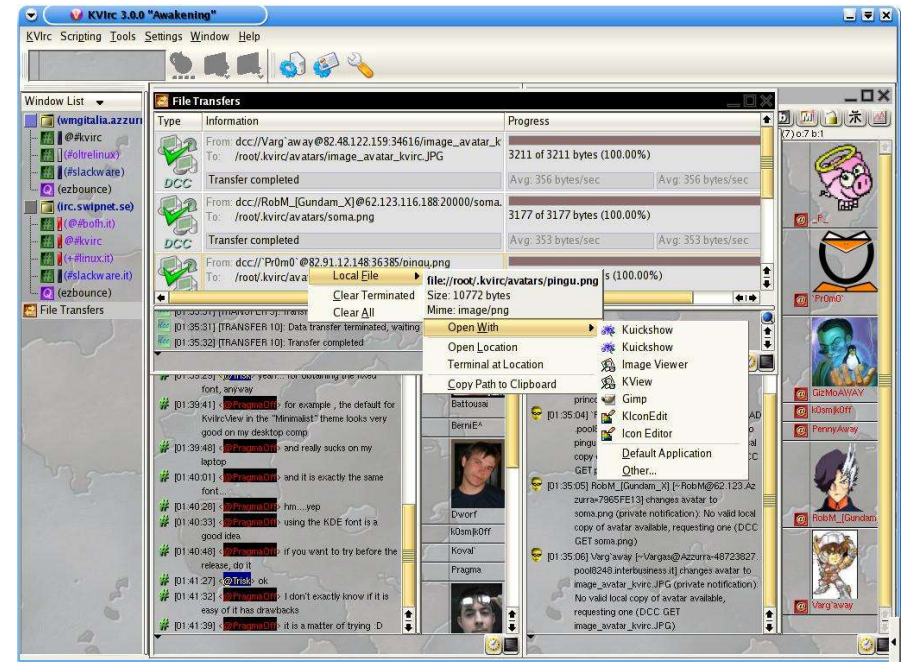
KVIrc 3.0.0 "Awakening"

KVIrc Scripting Tools Settings Window Help

Window List

(wmgitalia.azzurra)
@#kvirc
(#oltrelinux)
(#slackware)
(ezbounce)
(irc.swipnet.se)
(@#bolth.it)
(@#kvirc
(+#linux.it)
(#slackware.it)
(ezbounce)
File Transfers

File Transfers

| Type | Information | Progress | |
|---|---|---|---|
| DCC | From: dcc://Varg`away@82.48.122.159:34616/image_avatar_k To: /root/.kvirc/avatars/image_avatar_kvirc.JPG | 3211 of 3211 bytes (100.00%) | |
| | Transfer completed | Avg: 356 bytes/sec | Avg: 356 bytes/sec |
| DCC | From: dcc://RobM_[Gundam_X]@62.123.116.188:20000/soma. To: /root/.kvirc/avatars/soma.png | 3177 of 3177 bytes (100.00%) | |
| | Transfer completed | Avg: 353 bytes/sec | Avg: 353 bytes/sec |
| | From: dcc://`Pr0m0`@82.91.12.148:36385/pingu.png To: /root/.kvirc/avat | s (100.00%) | |

Local File
Clear Terminated
Clear All

file://root/.kvirc/avatars/pingu.png
Size: 10772 bytes
Mime: image/png

Open With
Open Location
Terminal at Location
Copy Path to Clipboard

Kuickshow
Kuickshow
Image Viewer
KView
Gimp
KIconEdit
Icon Editor
Default Application
Other...

[01:35:31] [TRANSFER 10]: Data transfer terminated, waiting
[01:35:32] [TRANSFER 10]: Transfer completed

font, anyway
[01:39:41] <@PragmaOff> for example , the default for KvIrcView in the "Minimalist" theme looks very good on my desktop comp
[01:39:48] <@PragmaOff> and really sucks on my laptop
[01:40:01] <@PragmaOff> and it is exactly the same font...
[01:40:28] <@PragmaOff> hm....yep
[01:40:33] <@PragmaOff> using the KDE font is a good idea
[01:40:48] <@PragmaOff> if you want to try before the release, do it
[01:41:27] <@Trisk> ok
[01:41:32] <@PragmaOff> I don't exactly know if it is easy of it has drawbacks
[01:41:39] <@PragmaOff> it is a matter of trying :D

Battousai
BerniE^
Dworf
k0sm|k0ff
Koval`
Fragma

[01:35:04]
[01:35:05] RobM_[Gundam_X] [~RobM@62.123.Azzurra=7965FE13] changes avatar to soma.png (private notification): No valid local copy of avatar available, requesting one (DCC GET soma.png)
[01:35:06] Varg`away [~Vargas@Azzurra-48723827.pool8248.interbusiness.it] changes avatar to image_avatar_kvirc.JPG (private notification): No valid local copy of avatar available, requesting one (DCC GET image_avatar_kvirc.JPG)

(7) o:7 b:1
_P_
`Pr0m0`
GizMoAWAY
k0sm|k0ff
PennyAway
RobM_[Gundam
Varg`away